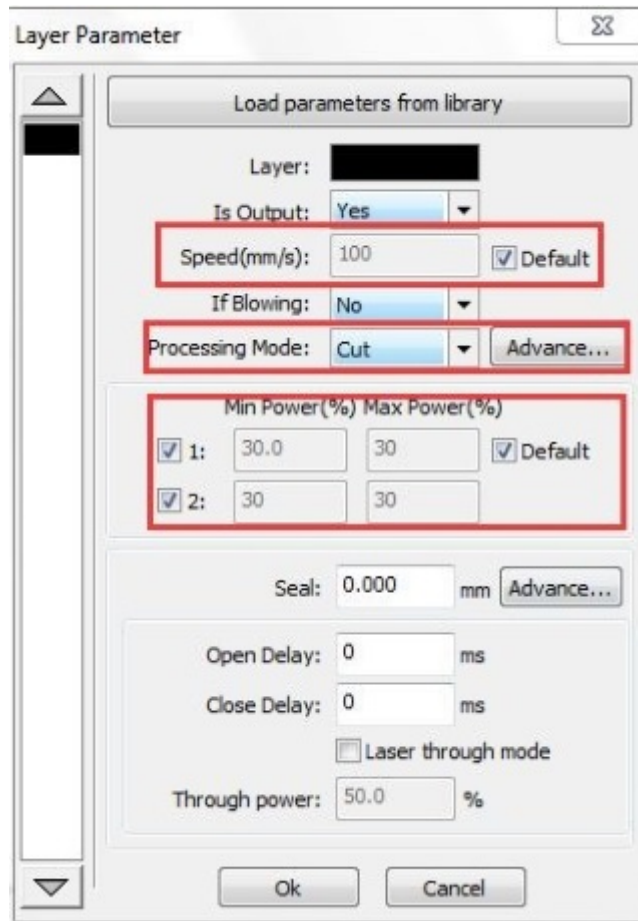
Layer Parameter

Load parameters from library

Layer:

Is Output: Yes

Speed(mm/s): 100 Default

If Blowing: No

Processing Mode: Cut Advance...

Min Power(%) Max Power(%)

1: 30.0 30 Default

2: 30 30

Seal: 0.000 mm Advance...

Open Delay: 0 ms

Close Delay: 0 ms

Laser through mode

Through power: 50.0 %

Ok Cancel